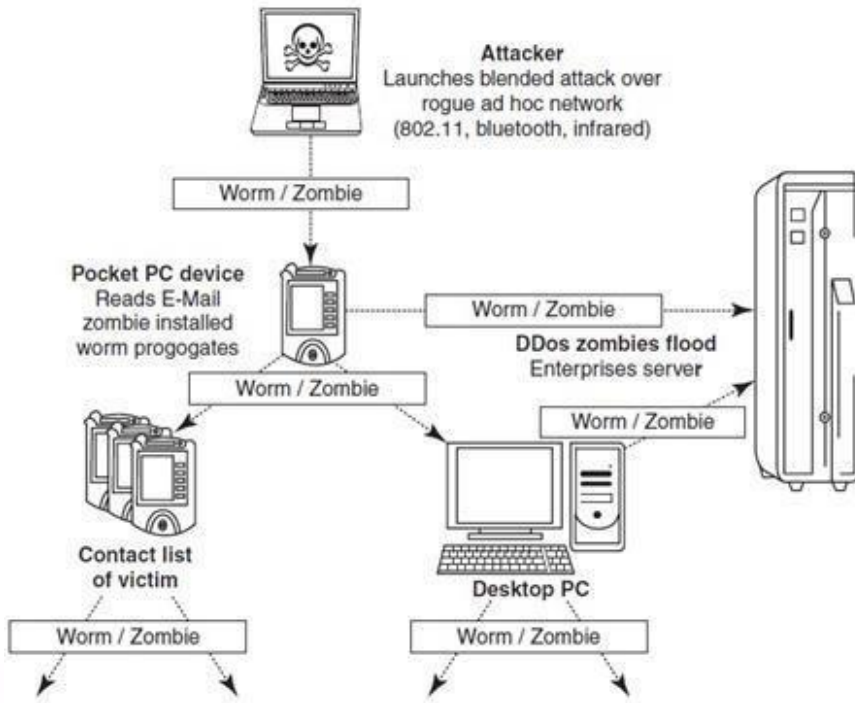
Attacker
Launches blended attack over rogue ad hoc network (802.11, bluetooth, infrared)

Worm / Zombie

Pocket PC device
Reads E-Mail zombie installed worm progogates

Worm / Zombie

DDos zombies flood
Enterprises server

Worm / Zombie

Worm / Zombie

Contact list of victim

Desktop PC

Worm / Zombie

Worm / Zombie